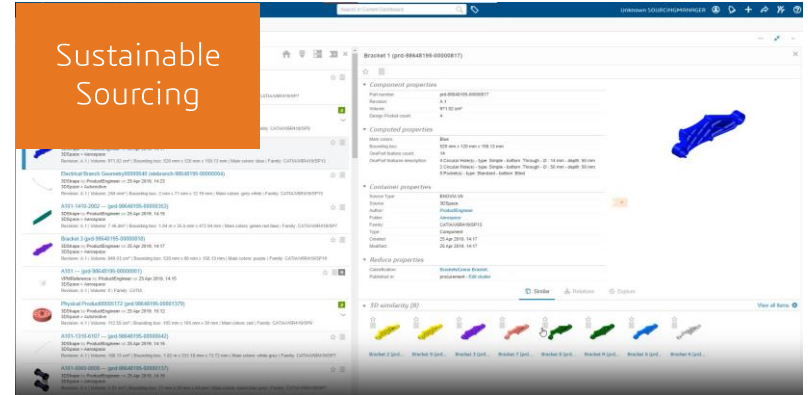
Sustainable Sourcing

Search in Current Dashboard

Unknown SOURCINGMANAGER

Bracket 1 (prd-98648199-00000817)

Component properties

Computed properties

Container properties

Reduce properties

3D similarity (8)

View all items

Similar

Relations

Explore

Electrical Branch Geometry00000540 (elebranch-98648199-00000064)

A151-1410-2002 --- (prd-98648199-00000353)

Bracket 3 (prd-98648199-00000018)

A151 --- (prd-98648199-00000001)

Physical Product00000172 (prd-98648199-00001370)

A151-1310-0107 --- (prd-98648199-00000642)

A151-0000-0000 --- (prd-98648199-00000137)

Bracket 2 (prd...

Bracket 3 (prd...

Bracket 4 (prd...

Bracket 7 (prd...

Bracket 8 (prd...

Bracket 9 (prd...

Bracket 5 (prd...

Bracket 6 (prd...